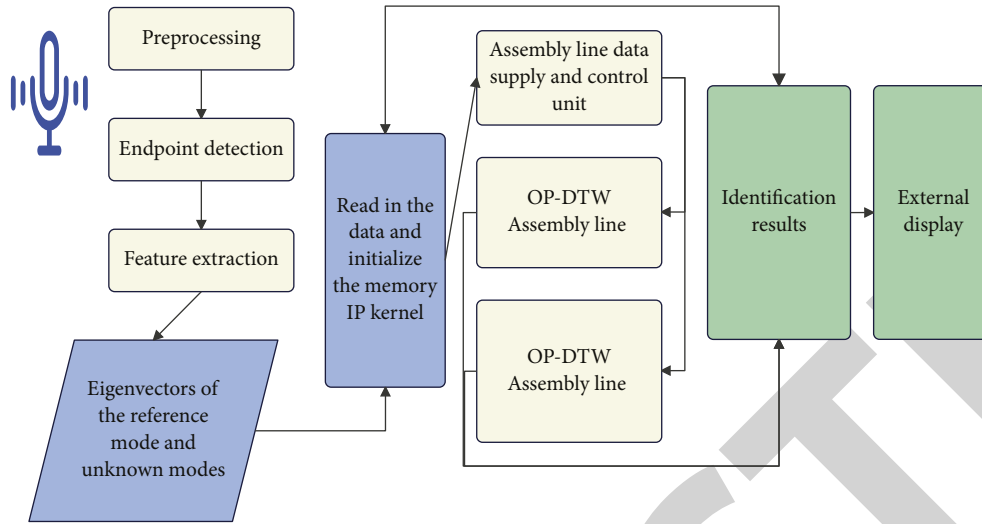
Preprocessing

Endpoint detection

Feature extraction

Eigenvectors of the reference mode and unknown modes

Read in the data and initialize the memory IP kernel

Assembly line data supply and control unit

OP-DTW Assembly line

OP-DTW Assembly line

Identification results

External display